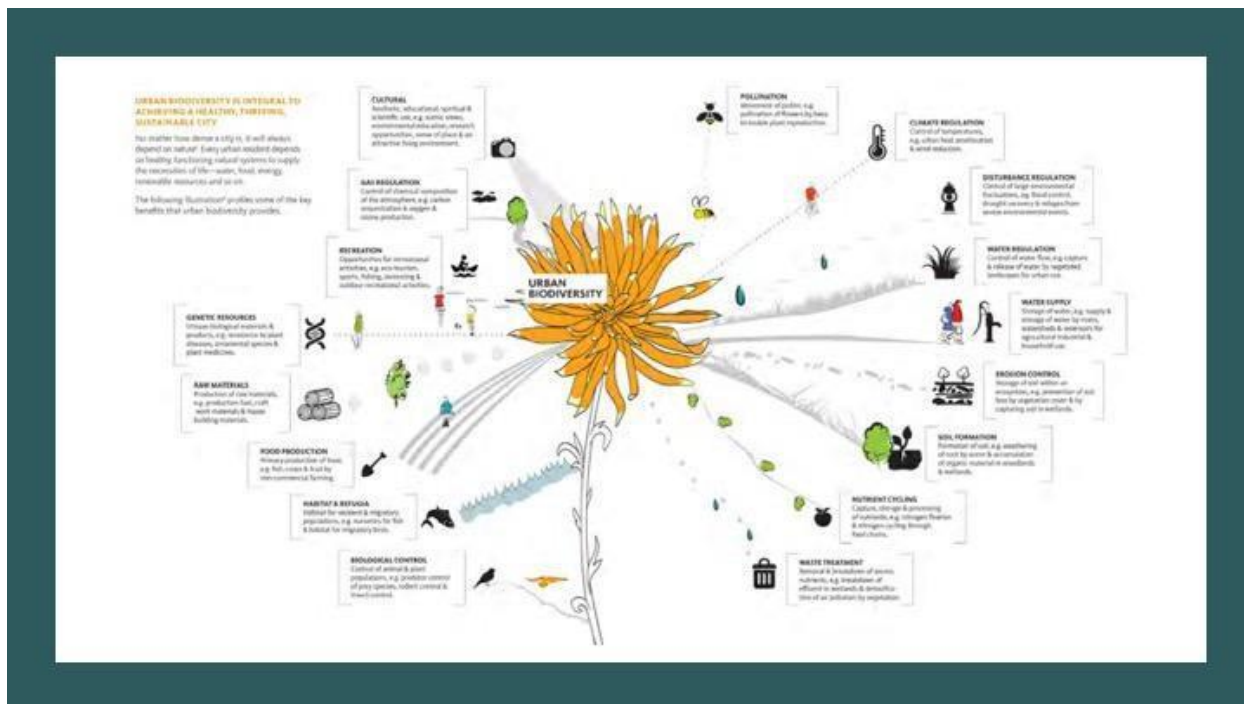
URBAN BIODIVERSITY IS INTEGRAL TO ACHIEVING A HEALTHY, THRIVING, SUSTAINABLE CITY

No matter how dense a city is, it will always depend on nature. Every urban resident depends on healthy, functioning natural systems to supply the necessities of life—water, food, energy, renewable resources and so on.

The following illustration profiles some of the key benefits that urban biodiversity provides.

CULTURAL
Aesthetic, educational, spiritual & scientific use, e.g. scenic views, environmental education, research opportunities, sense of place & an attractive living environment.

POLLINATION
Movement of pollen, e.g. pollination of flowers by bees to enable plant reproduction.

CLIMATE REGULATION
Control of temperatures, e.g. urban heat amelioration & wind reduction.

GAS REGULATION
Control of chemical composition of the atmosphere, e.g. carbon sequestration & oxygen & ozone production.

DISTURBANCE REGULATION
Control of large environmental fluctuations, e.g. flood control, drought recovery & refuges from severe environmental events.

RECREATION
Opportunities for recreational activities, e.g. eco-tourism, sports, fishing, swimming & outdoor recreational activities.

URBAN BIODIVERSITY

WATER REGULATION
Control of water flow, e.g. capture & release of water by vegetated landscapes for urban use.

GENETIC RESOURCES
Unique biological materials & products, e.g. resistance to plant diseases, ornamental species & plant medicines.

WATER SUPPLY
Storage of water, e.g. supply & storage of water by rivers, watersheds & reservoirs for agricultural, industrial & household use.

RAW MATERIALS
Production of raw materials, e.g. production fuel, craft work materials & house building materials.

EROSION CONTROL
Storage of soil within an ecosystem, e.g. prevention of soil loss by vegetation cover & by capturing soil in wetlands.

FOOD PRODUCTION
Primary production of food, e.g. fish, crops & fruit by non-commercial farming.

SOIL FORMATION
Formation of soil, e.g. weathering of rock by water & accumulation of organic material in woodlands & wetlands.

HABITAT & REFUGIA
Habitat for resident & migratory populations, e.g. nurseries for fish & habitat for migratory birds.

NUTRIENT CYCLING
Capture, storage & processing of nutrients, e.g. nitrogen fixation & nitrogen cycling through food chains.

BIOLOGICAL CONTROL
Control of animal & plant populations, e.g. predator control of prey species, rodent control & insect control.

WASTE TREATMENT
Removal & breakdown of excess nutrients, e.g. breakdown of effluent in wetlands & detoxification of air pollution by vegetation.